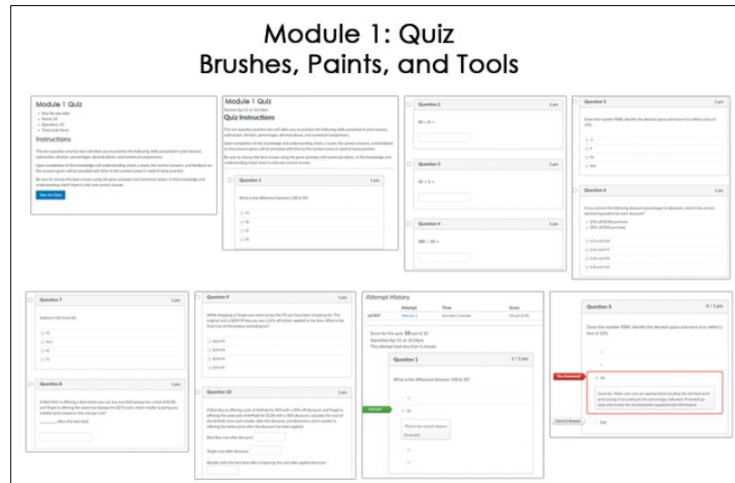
Module 1: Quiz
Brushes, Paints, and Tools

Module 1 Quiz

Instructions

Take the Quiz

Module 1 Quiz

Quiz Instructions

Question 1

What is the difference between 100 & 30?

Question 2

Question 3

Question 4

Question 5

Question 6

Question 7

Question 8

Question 9

Question 10

Attempt History

Attempt

Time

Score

Question 1

1 / 1 pts

What is the difference between 100 & 30?

Correct!

Question 5

0 / 1 pts

You Answered

Correct Answer